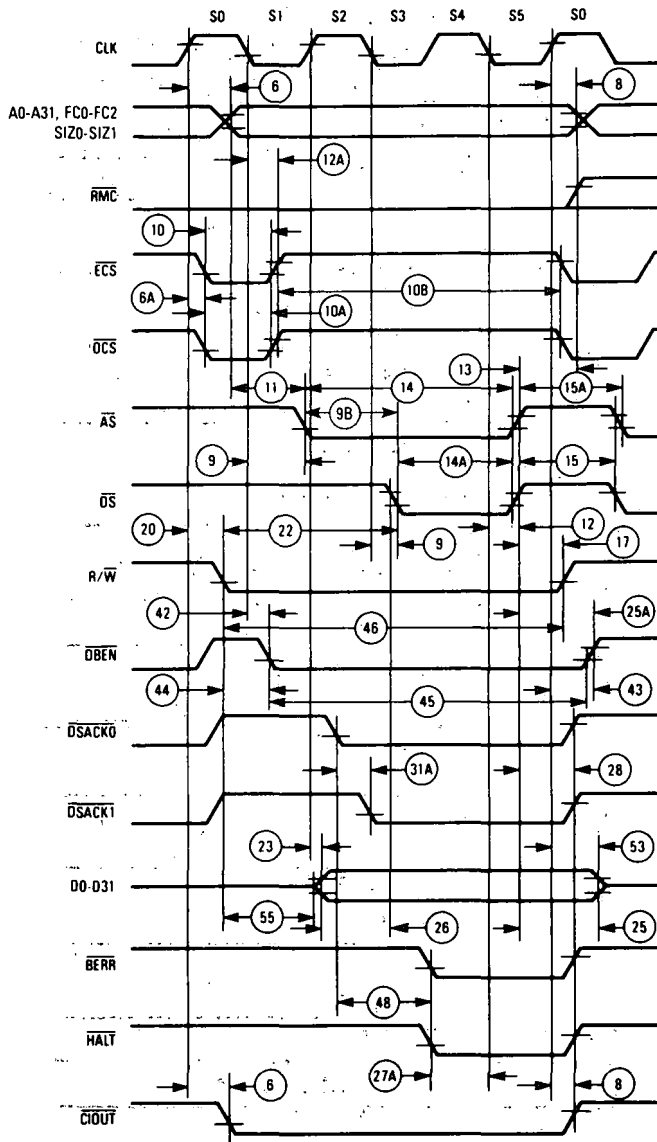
S0 S1 S2 S3 S4 S5 S0

CLK

6

8

A0-A31, FC0-FC2
SIZ0-SIZ1

12A

$\overline{RMC}$

10

$\overline{ECS}$

10B

6A

10A

$\overline{OCS}$

13

11

14

15A

$\overline{AS}$

9B

9

14A

15

$\overline{DS}$

12

20

22

9

17

R/$\overline{W}$

42

46

25A

$\overline{DBEN}$

44

45

43

$\overline{DSACK0}$

31A

28

$\overline{DSACK1}$

23

53

D0-D31

55

26

25

$\overline{BERR}$

48

$\overline{HALT}$

6

27A

8

$\overline{CIOUT}$